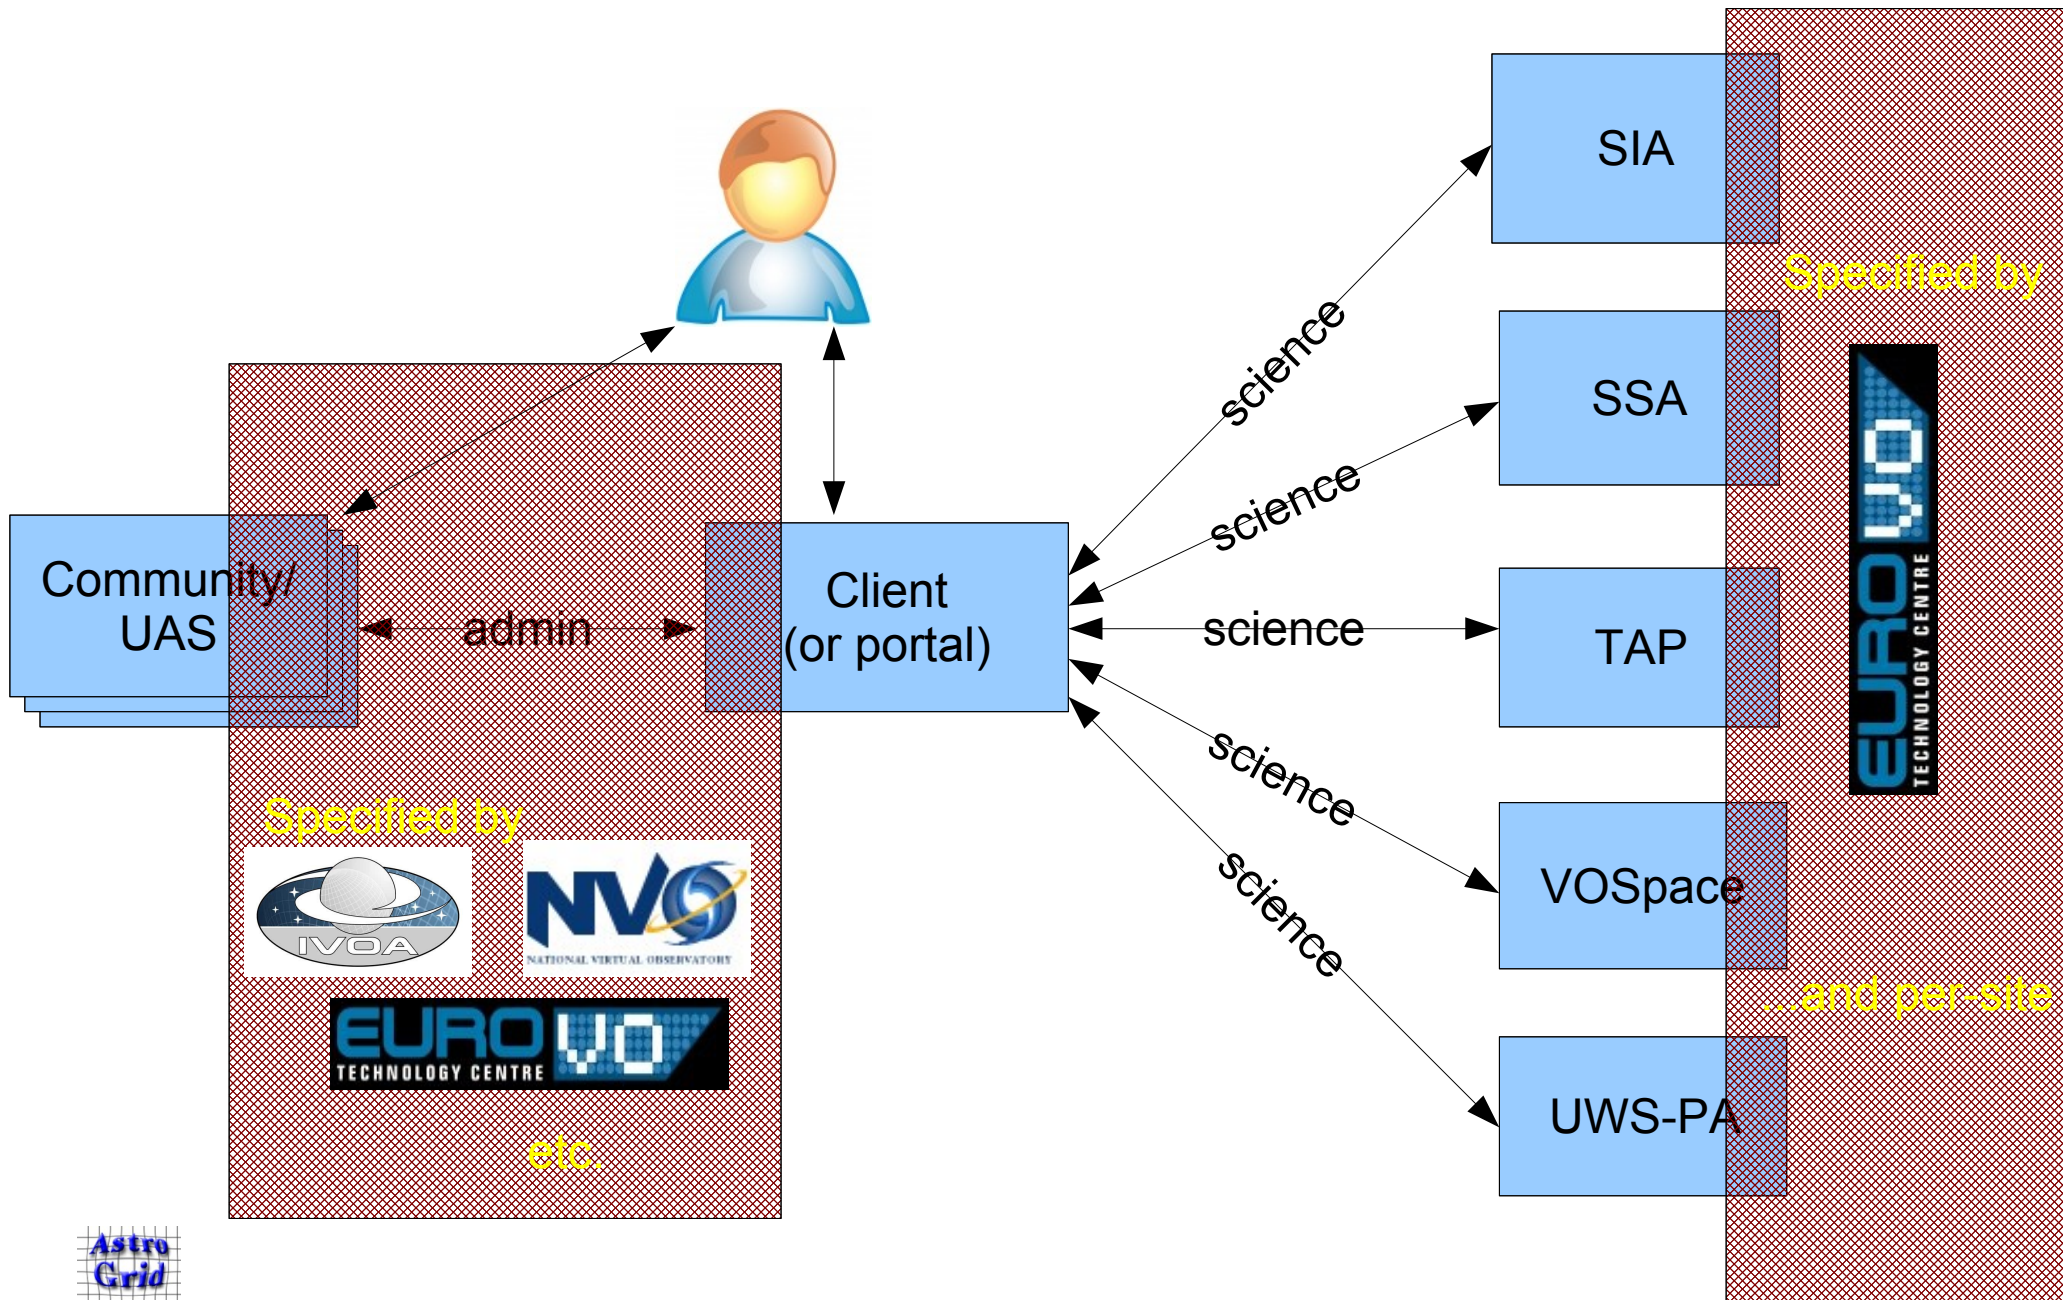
SIA

Specified by

SSA

EURO VO TECHNOLOGY CENTRE

science

science

Community/ UAS

admin

Client (or portal)

science

TAP

science

science

Specified by

IVOA

NVO NATIONAL VIRTUAL OBSERVATORY

VOSpace

... and per-site

EURO VO TECHNOLOGY CENTRE

UWS-PA

etc.

Astro Grid